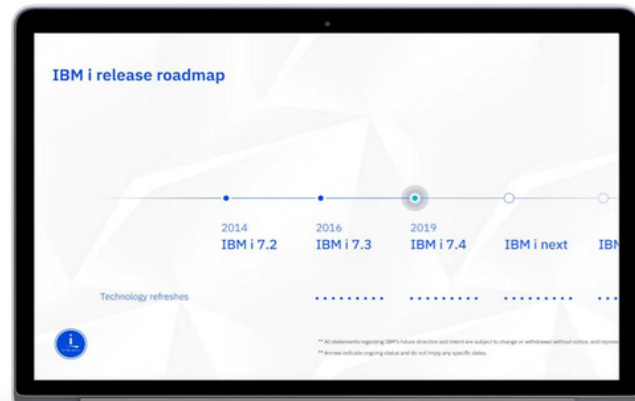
IBM i release roadmap

2014
IBM i 7.2

2016
IBM i 7.3

2019
IBM i 7.4

IBM i next

IBM

Technology refreshes

i

** All statements regarding IBM's future direction and intent are subject to change or withdrawal without notice, and represe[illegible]

** Arrows indicate ongoing status and do not imply any specific dates.